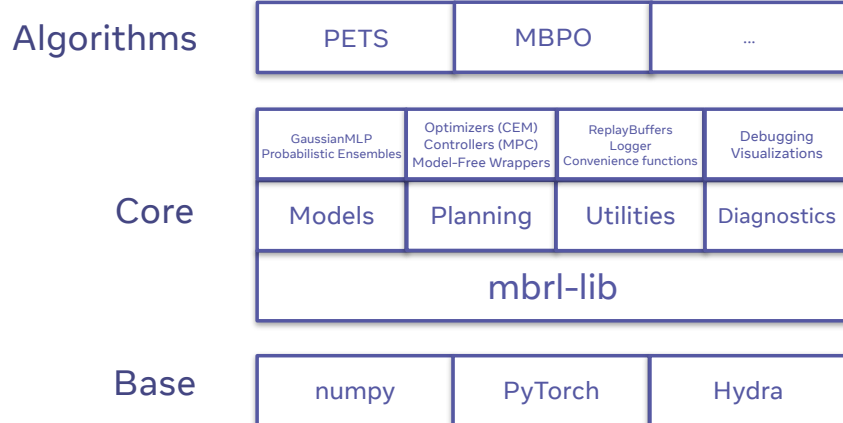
Algorithms

| PETS | MBPO | ... |
|---|---|---|

Core

| GaussianMLP Probabilistic Ensembles | Optimizers (CEM) Controllers (MPC) Model-Free Wrappers | ReplayBuffers Logger Convenience functions | Debugging Visualizations |
|---|---|---|---|
| Models | Planning | Utilities | Diagnostics |

mbrl-lib

Base

| numpy | PyTorch | Hydra |
|---|---|---|